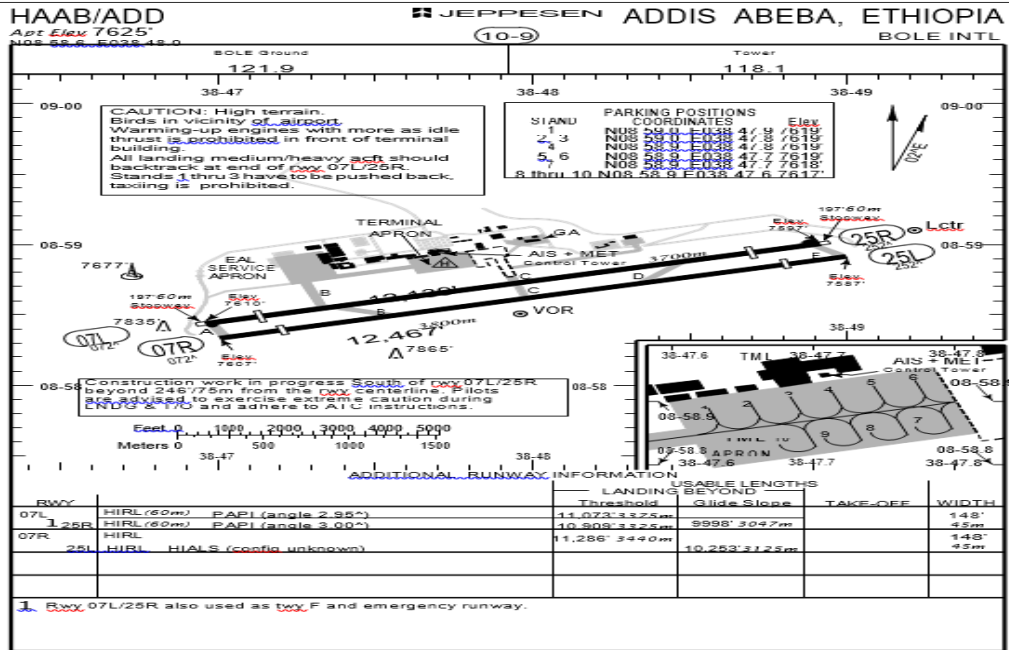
HAAB/ADD
Apt Elev 7625'
N08 58.8 E038 48.0

JEPPESEN

ADDIS ABEBA, ETHIOPIA

10-9

BOLE INTL

BOLE Ground
121.9

Tower
118.1

38-47
38-48
38-49

09-00
09-00

CAUTION: High terrain.
Birds in vicinity of airport.
Warming-up engines with more as idle thrust is prohibited in front of terminal building.
All landing medium/heavy acft should backtrack at end of rwy 07L/25R.
Stands 1 thru 3 have to be pushed back, taxiing is prohibited.

PARKING POSITIONS

| STAND | COORDINATES | Elev |
|---|---|---|
| 1 | N08 59.0 E038 47.9 | 7619' |
| 2, 3 | N08 59.0 E038 47.8 | 7619' |
| 4 | N08 58.9 E038 47.8 | 7619' |
| 5, 6 | N08 58.9 E038 47.7 | 7619' |
| 7 | N08 58.9 E038 47.7 | 7618' |
| 8 thru 10 | N08 58.9 E038 47.6 | 7617' |

020°E

08-59
08-59

TERMINAL APRON
GA
AIS + MET
Control Tower
7677'
EAL SERVICE APRON
197'60m Stopway
Elev 7610'
7835'
A
B
C
C
D
E
F
3700m
12,139'
3800m
12,467'
VOR
Elev 7597'
197'60m Stopway
25R
25L
252°
Lctr
Elev 7587'
07L
072°
07R
072°
Elev 7607'
7865'
38-49

38-47.6
TML
38-47.7
AIS + MET
Control Tower
38-47.8
38-58.9
38-58.9
1
2
3
4
5
6
7
8
9
10
TML
APRON
38-58.8
38-58.8
38-47.6
38-47.7
38-47.8

08-58
Construction work in progress South of rwy 07L/25R beyond 246'/75m from the rwy centerline. Pilots are advised to exercise extreme caution during LNDG & T/O and adhere to ATC instructions.
08-58

Feet 0 1000 2000 3000 4000 5000
Meters 0 500 1000 1500
38-47
38-48

ADDITIONAL RUNWAY INFORMATION

| RWY | | USABLE LENGTHS LANDING BEYOND Threshold | Glide Slope | TAKE-OFF | WIDTH |
|---|---|---|---|---|---|
| 07L | HIRL (60m) PAPI (angle 2.95°) | 11,073' 3375m | | | 148' |
| 1 25R | HIRL (60m) PAPI (angle 3.00°) | 10,909' 3325m | 9998' 3047m | | 45m |
| 07R | HIRL | 11,286' 3440m | | | 148' |
| 25L | HIRL HIALS (config unknown) | | 10,253' 3125m | | 45m |

1 Rwy 07L/25R also used as twy F and emergency runway.